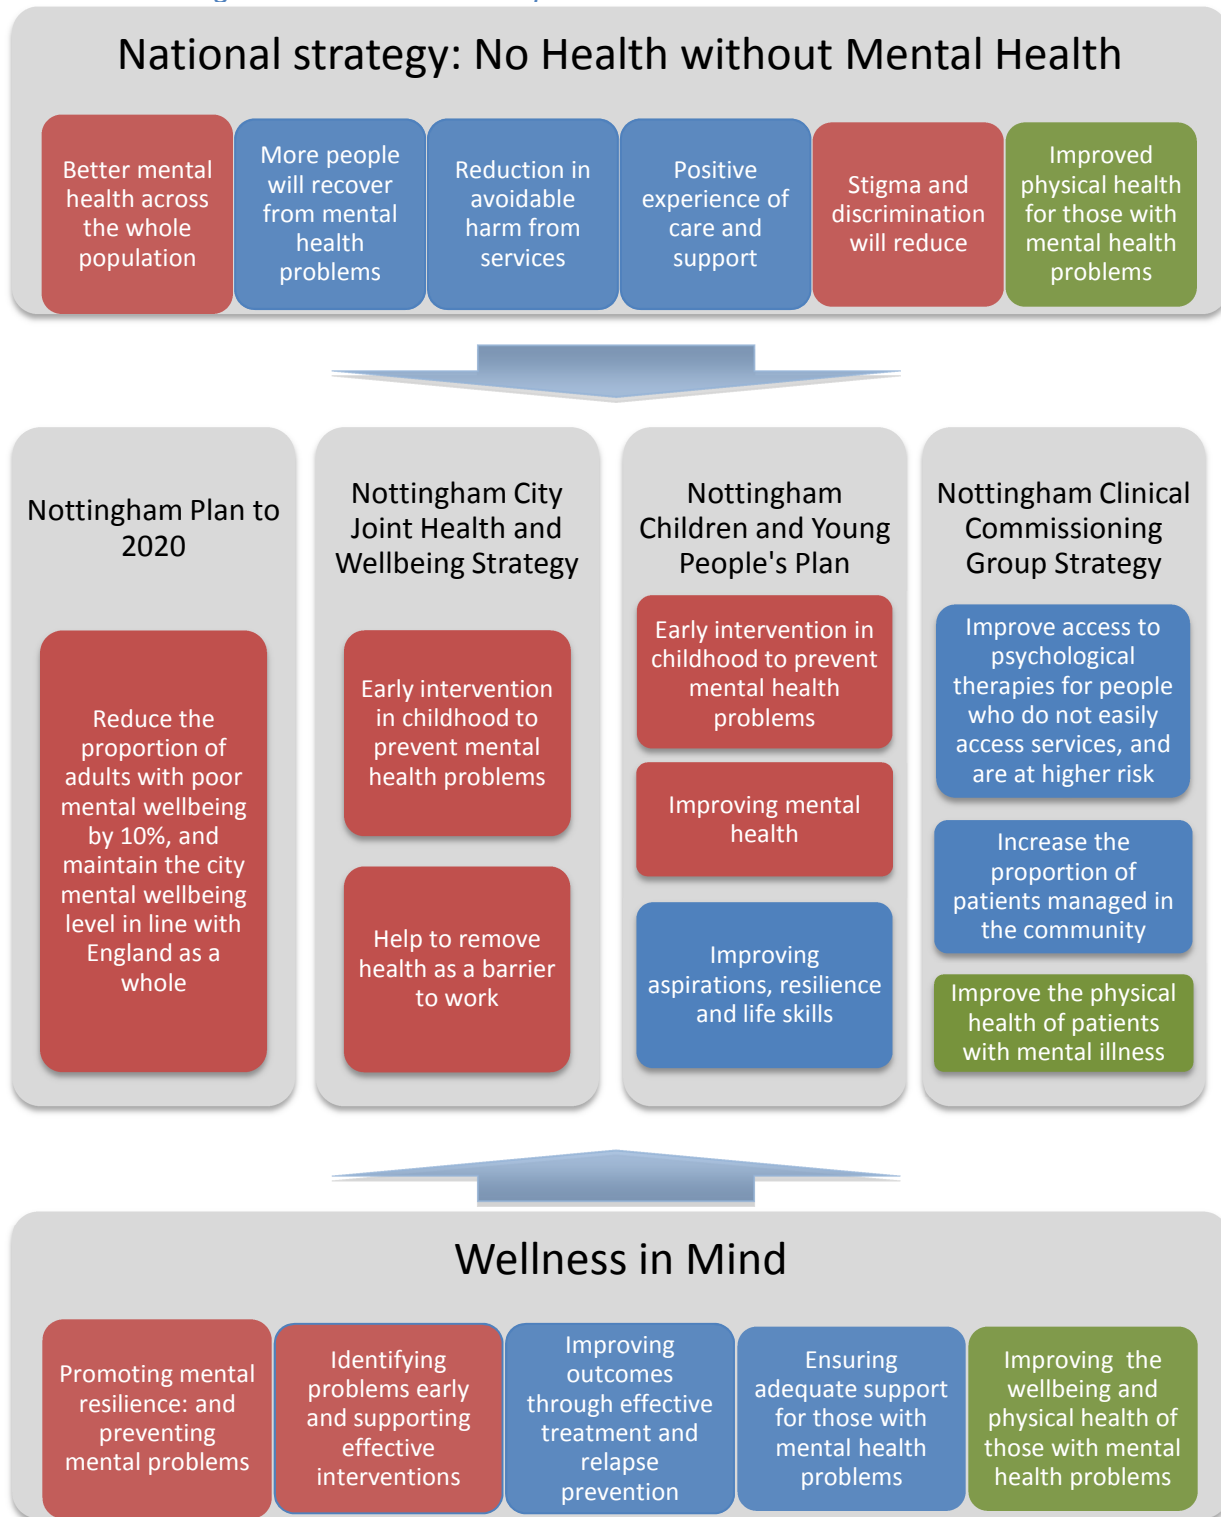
National strategy: No Health without Mental Health

Better mental health across the whole population

More people will recover from mental health problems

Reduction in avoidable harm from services

Positive experience of care and support

Stigma and discrimination will reduce

Improved physical health for those with mental health problems

Nottingham Plan to 2020

Reduce the proportion of adults with poor mental wellbeing by 10%, and maintain the city mental wellbeing level in line with England as a whole

Nottingham City Joint Health and Wellbeing Strategy

Early intervention in childhood to prevent mental health problems

Help to remove health as a barrier to work

Nottingham Children and Young People's Plan

Early intervention in childhood to prevent mental health problems

Improving mental health

Improving aspirations, resilience and life skills

Nottingham Clinical Commissioning Group Strategy

Improve access to psychological therapies for people who do not easily access services, and are at higher risk

Increase the proportion of patients managed in the community

Improve the physical health of patients with mental illness

Wellness in Mind

Promoting mental resilience: and preventing mental problems

Identifying problems early and supporting effective interventions

Improving outcomes through effective treatment and relapse prevention

Ensuring adequate support for those with mental health problems

Improving the wellbeing and physical health of those with mental health problems